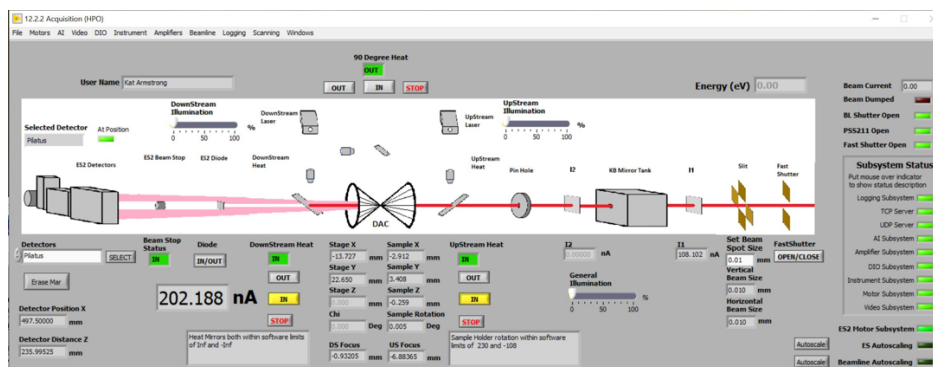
12.2.2 Acquisition (HPO)

File Motors AI Video DIO Instrument Amplifiers Beamline Logging Scanning Windows

90 Degree Heat
OUT
OUT IN STOP

User Name Kat Armstrong

Energy (eV) 0.00

Beam Current 0.00
Beam Dumped
BL Shutter Open
PSS211 Open
Fast Shutter Open

Selected Detector
Pilatus
At Position

DownStream Illumination
0 50 100 %

DownStream Laser

UpStream Laser

UpStream Illumination
0 50 100 %

ES2 Detectors
ES2 Beam Stop
ES2 Diode
DownStream Heat
DAC
UpStream Heat
Pin Hole
I2
KB Mirror Tank
I1
Slit
Fast Shutter

Subsystem Status
Put mouse over indicator to show status description
Logging Subsystem
TCP Server
UDP Server
AI Subsystem
Amplifier Subsystem
DIO Subsystem
Instrument Subsystem
Motor Subsystem
Video Subsystem

Detectors
Pilatus
SELECT
Beam Stop Status
IN
Diode
IN/OUT
DownStream Heat
IN
OUT
IN
STOP
Erase Mar

202.188 nA

Detector Position X
497.50000 mm

Detector Distance Z
235.99525 mm

Stage X
-13.727 mm
Stage Y
22.650 mm
Stage Z
0.000 mm
Chi
0.000 Deg

Sample X
-2.912 mm
Sample Y
3.408 mm
Sample Z
-0.259 mm
Sample Rotation
0.005 Deg

UpStream Heat
IN
OUT
IN
STOP

I2
0.00000 nA

General Illumination
0 50 100 %

I1
108.102 nA

Set Beam Spot Size
0.01 mm
Vertical Beam Size
0.010 mm
Horizontal Beam Size
0.010 mm

FastShutter
OPEN/CLOSE

Heat Mirrors both within software limits of Inf and -Inf

DS Focus
-0.93205 mm
US Focus
-6.88365 mm

Sample Holder rotation within software limits of 230 and -108

Autoscale
Autoscale

ES2 Motor Subsystem
ES Autoscaling
Beamline Autoscaling